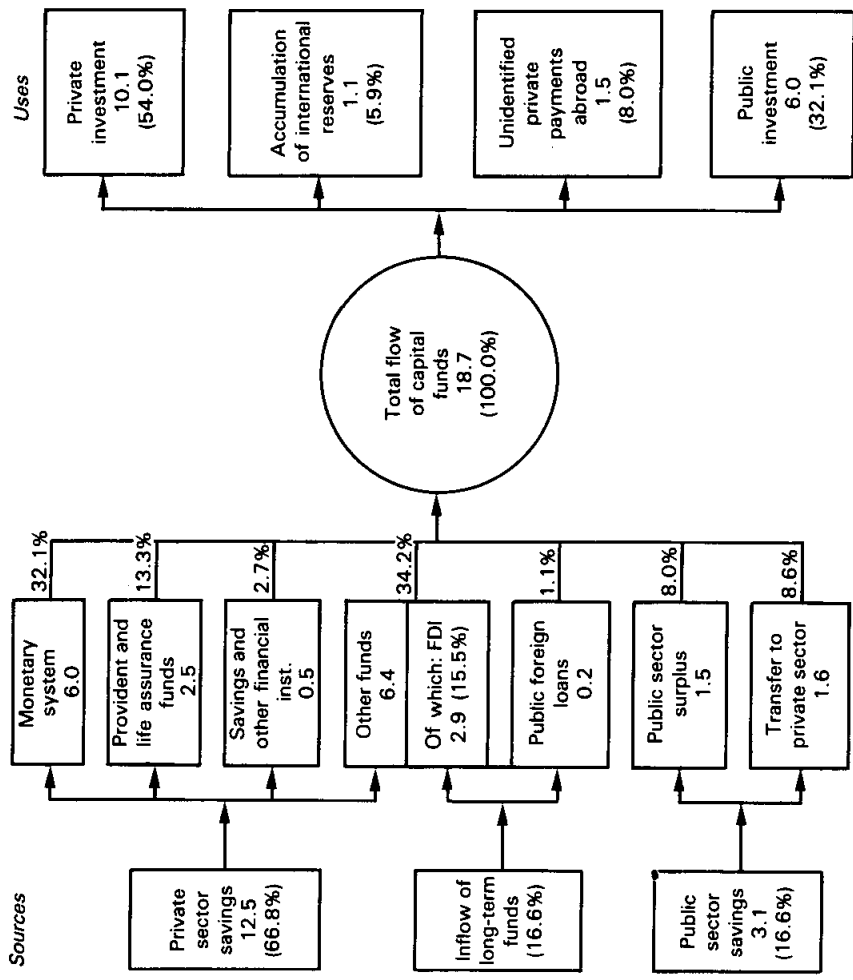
Uses

Private investment 10.1 (54.0%)

Accumulation of international reserves 1.1 (5.9%)

Unidentified private payments abroad 1.5 (8.0%)

Public investment 6.0 (32.1%)

Total flow of capital funds 18.7 (100.0%)

32.1%

13.3%

2.7%

34.2%

1.1%

8.0%

8.6%

Monetary system 6.0

Provident and life assurance funds 2.5

Savings and other financial inst. 0.5

Other funds 6.4

Of which: FDI 2.9 (15.5%)

Public foreign loans 0.2

Public sector surplus 1.5

Transfer to private sector 1.6

Sources

Private sector savings 12.5 (66.8%)

Inflow of long-term funds (16.6%)

Public sector savings 3.1 (16.6%)